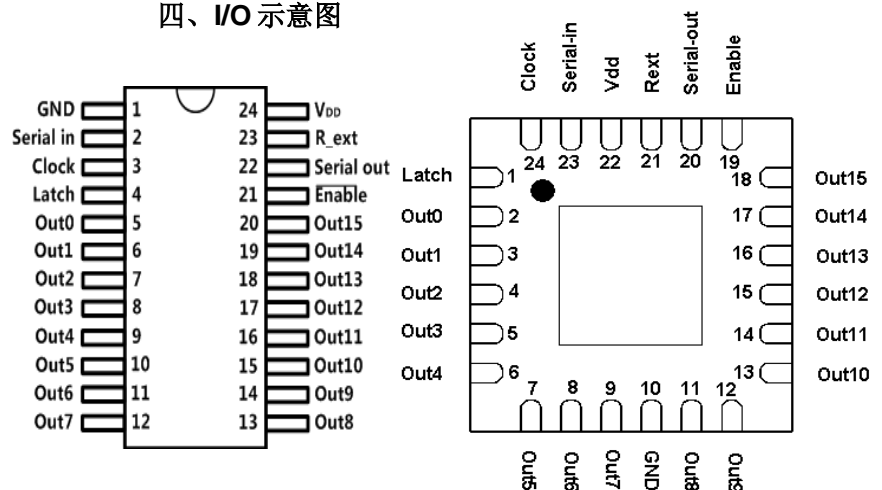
四、I/O 示意图

GND 1
Serial in 2
Clock 3
Latch 4
Out0 5
Out1 6
Out2 7
Out3 8
Out4 9
Out5 10
Out6 11
Out7 12
24 $V_{DD}$
23 R_ext
22 Serial out
21 $\overline{\text{Enable}}$
20 Out15
19 Out14
18 Out13
17 Out12
16 Out11
15 Out10
14 Out9
13 Out8

Clock
Serial-in
Vdd
Rext
Serial-out
Enable
24 23 22 21 20 19
Latch 1
Out0 2
Out1 3
Out2 4
Out3 5
Out4 6
18 Out15
17 Out14
16 Out13
15 Out12
14 Out11
13 Out10
7 8 9 10 11 12
Out5
Out6
Out7
GND
Out8
Out9